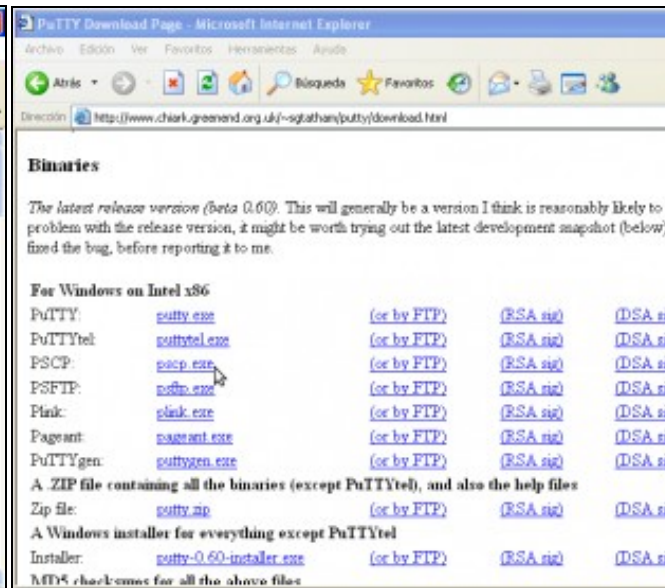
PuTTY Download Page - Microsoft Internet Explorer

Archivo Edición Ver Favoritos Herramientas Ayuda

Atrás Búsqueda Favoritos

Dirección http://www.chiark.greenend.org.uk/~sgtatham/putty/download.html

Binaries

The latest release version (beta 0.60). This will generally be a version I think is reasonably likely to problem with the release version, it might be worth trying out the latest development snapshot (below) fixed the bug, before reporting it to me.

For Windows on Intel x86

| | | | | |
|---|---|---|---|---|
| PuTTY: | putty.exe | (or by FTP) | (RSA sig) | (DSA s |
| PuTTYtel: | puttytel.exe | (or by FTP) | (RSA sig) | (DSA s |
| PSCP: | pscp.exe | (or by FTP) | (RSA sig) | (DSA s |
| PSFTP: | psftp.exe | (or by FTP) | (RSA sig) | (DSA s |
| Plink: | plink.exe | (or by FTP) | (RSA sig) | (DSA s |
| Pageant: | pageant.exe | (or by FTP) | (RSA sig) | (DSA s |
| PuTTYgen: | puttygen.exe | (or by FTP) | (RSA sig) | (DSA s |

A .ZIP file containing all the binaries (except PuTTYtel), and also the help files

| | | | | |
|---|---|---|---|---|
| Zip file: | putty.zip | (or by FTP) | (RSA sig) | (DSA s |

A Windows installer for everything except PuTTYtel

| | | | | |
|---|---|---|---|---|
| Installer: | putty-0.60-installer.exe | (or by FTP) | (RSA sig) | (DSA s |

MD5 checksums for all the above files